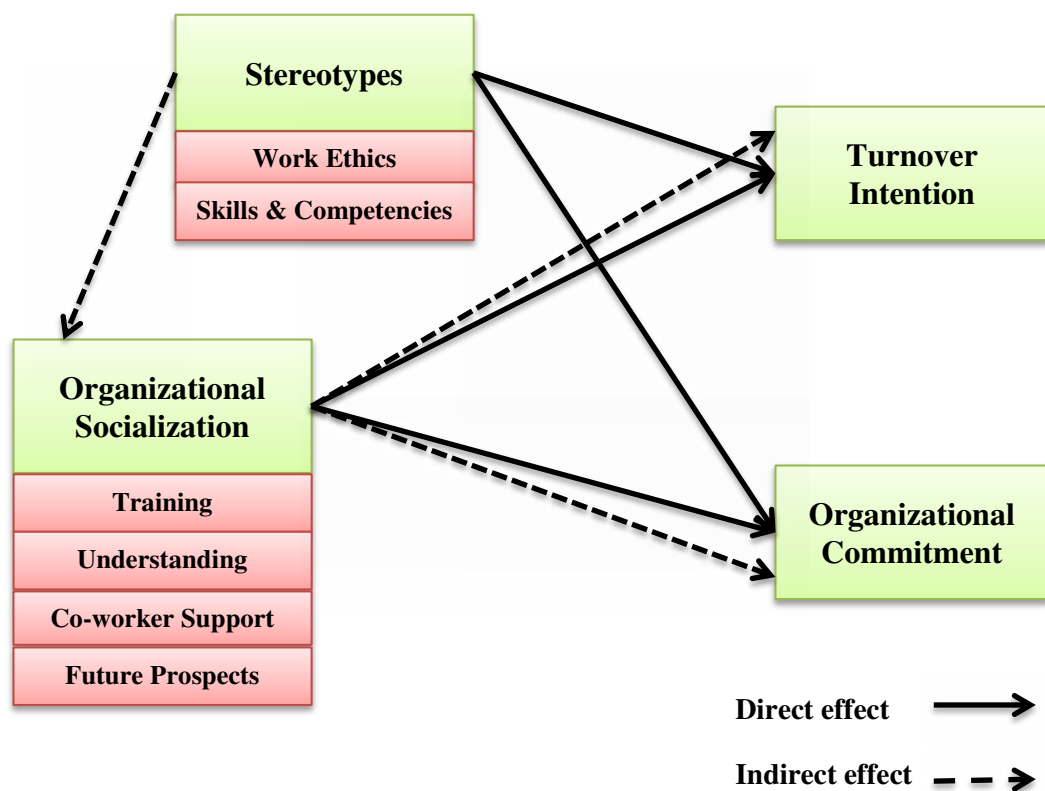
Stereotypes

Work Ethics

Skills & Competencies

Turnover Intention

Organizational Socialization

Training

Understanding

Co-worker Support

Future Prospects

Organizational Commitment

Direct effect

Indirect effect